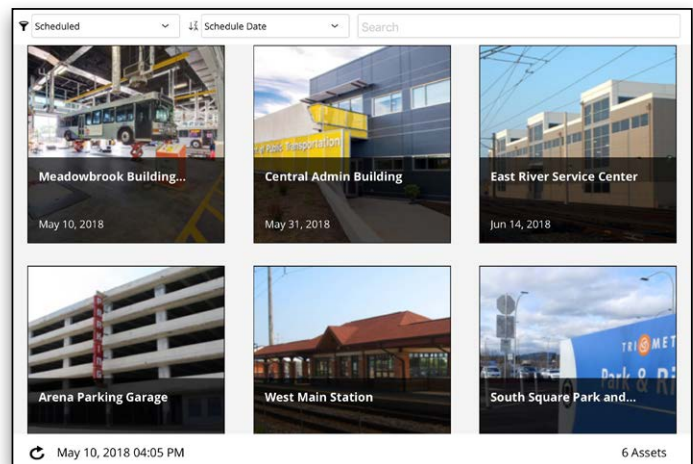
Scheduled

Schedule Date

Search

Meadowbrook Building...

May 10, 2018

Central Admin Building

May 31, 2018

East River Service Center

Jun 14, 2018

Arena Parking Garage

West Main Station

South Square Park and...

May 10, 2018 04:05 PM

6 Assets